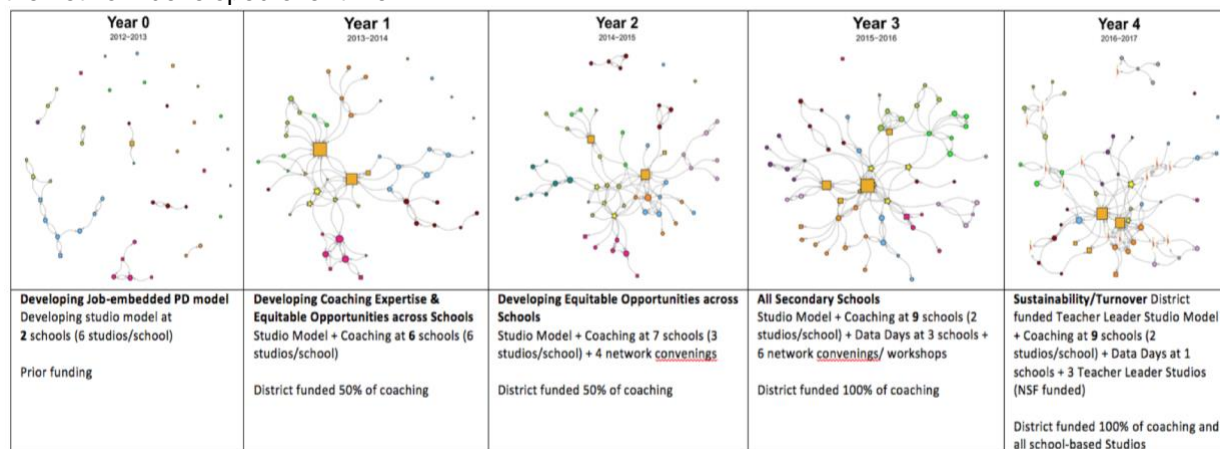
| Year 0 2012–2013 | Year 1 2013–2014 | Year 2 2014–2015 | Year 3 2015–2016 | Year 4 2016–2017 |
|---|---|---|---|---|
| **Developing Job-embedded PD model** Developing studio model at **2** schools (6 studios/school) Prior funding | **Developing Coaching Expertise & Equitable Opportunities across Schools** Studio Model + Coaching at **6** schools (6 studios/school) District funded 50% of coaching | **Developing Equitable Opportunities across Schools** Studio Model + Coaching at 7 schools (3 studios/school) + 4 network convenings District funded 50% of coaching | **All Secondary Schools** Studio Model + Coaching at **9** schools (2 studios/school) + Data Days at 3 schools + 6 network convenings/ workshops District funded 100% of coaching | **Sustainability/Turnover** District funded Teacher Leader Studio Model + Coaching at **9** schools (2 studios/school) + Data Days at 1 schools + 3 Teacher Leader Studios (NSF funded) District funded 100% of coaching and all school-based Studios |